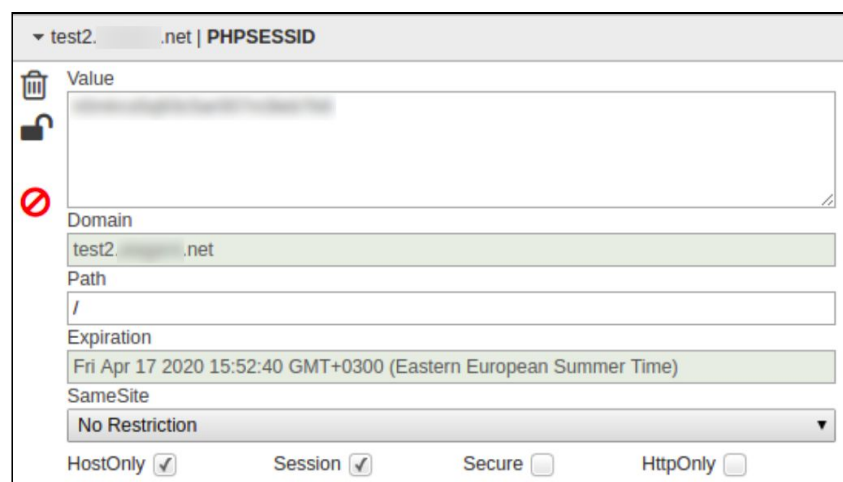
▾ test2.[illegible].net | PHPSESSID

Value

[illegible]

Domain

test2.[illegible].net

Path

/

Expiration

Fri Apr 17 2020 15:52:40 GMT+0300 (Eastern European Summer Time)

SameSite

No Restriction ▾

HostOnly ✓ Session ✓ Secure HttpOnly